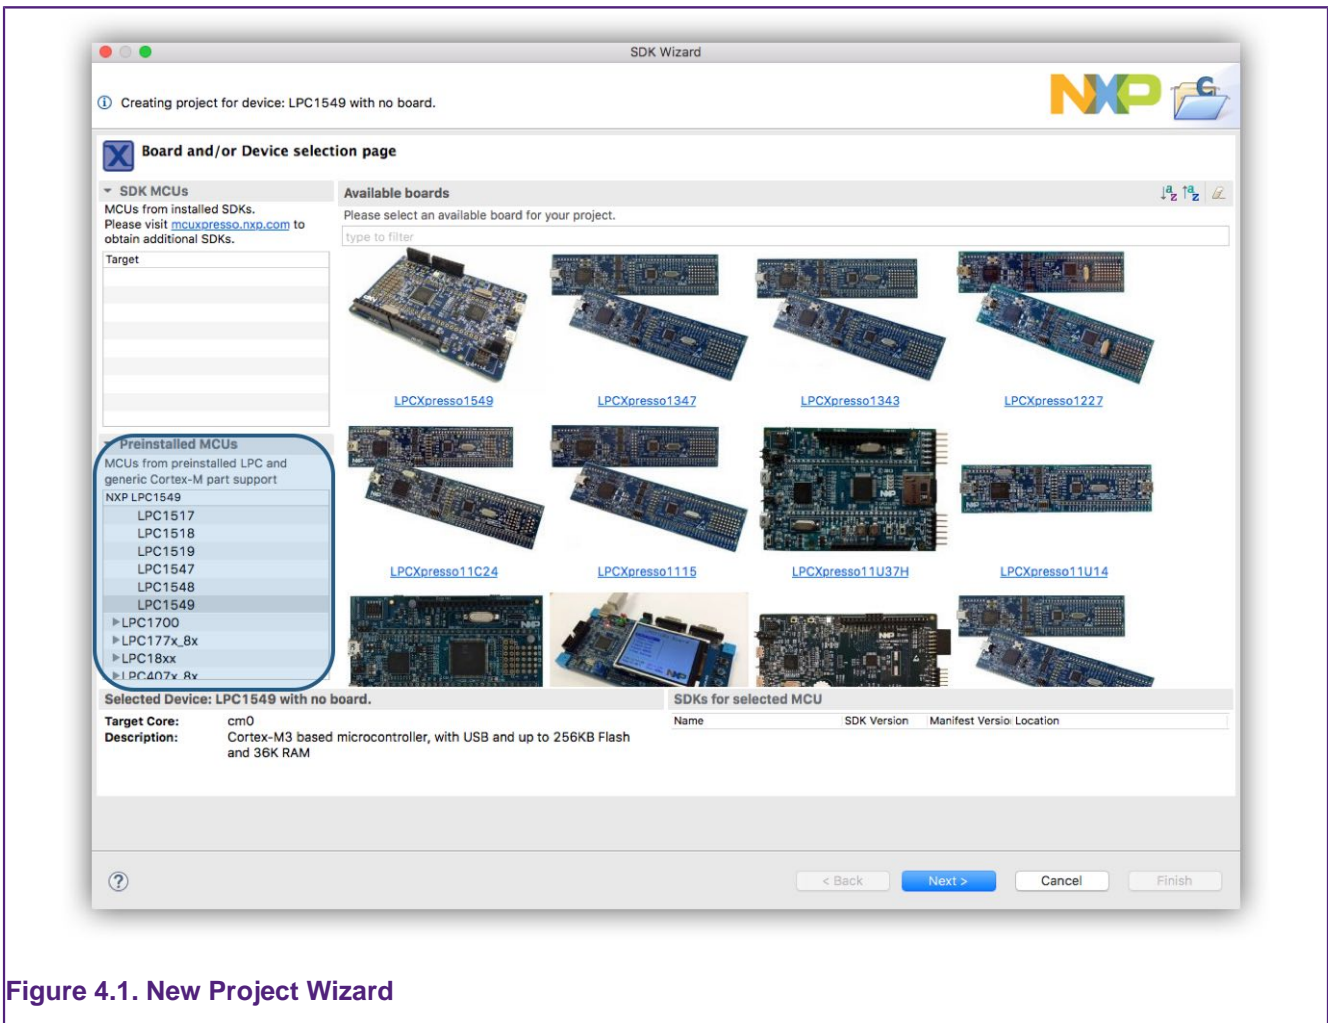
SDK Wizard

Creating project for device: LPC1549 with no board.

NXP

Board and/or Device selection page

SDK MCUs

MCUs from installed SDKs. Please visit mcuxpresso.nxp.com to obtain additional SDKs.

Target

Preinstalled MCUs

MCUs from preinstalled LPC and generic Cortex-M part support

NXP LPC1549

LPC1517

LPC1518

LPC1519

LPC1547

LPC1548

LPC1549

LPC1700

LPC177x_8x

LPC18xx

LPC407x_8x

Available boards

Please select an available board for your project.

type to filter

LPCXpresso1549

LPCXpresso1347

LPCXpresso1343

LPCXpresso1227

LPCXpresso11C24

LPCXpresso1115

LPCXpresso11U37H

LPCXpresso11U14

Selected Device: LPC1549 with no board.

Target Core: cm0

Description: Cortex-M3 based microcontroller, with USB and up to 256KB Flash and 36K RAM

SDKs for selected MCU

| Name | SDK Version | Manifest Versio | Location |
|---|---|---|---|

< Back

Next >

Cancel

Finish

Figure 4.1. New Project Wizard